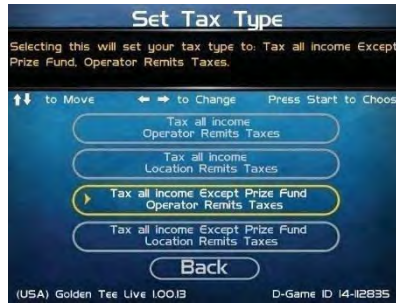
Set Tax Type

Selecting this will set your tax type to: Tax all income Except Prize Fund, Operator Remits Taxes.

↑↓ to Move ← → to Change Press Start to Choos

Tax all income
Operator Remits Taxes

Tax all income
Location Remits Taxes

Tax all income Except Prize Fund
Operator Remits Taxes

Tax all income Except Prize Fund
Location Remits Taxes

Back

(USA) Golden Tee Live 1.00.13 D-Game ID 14-112835